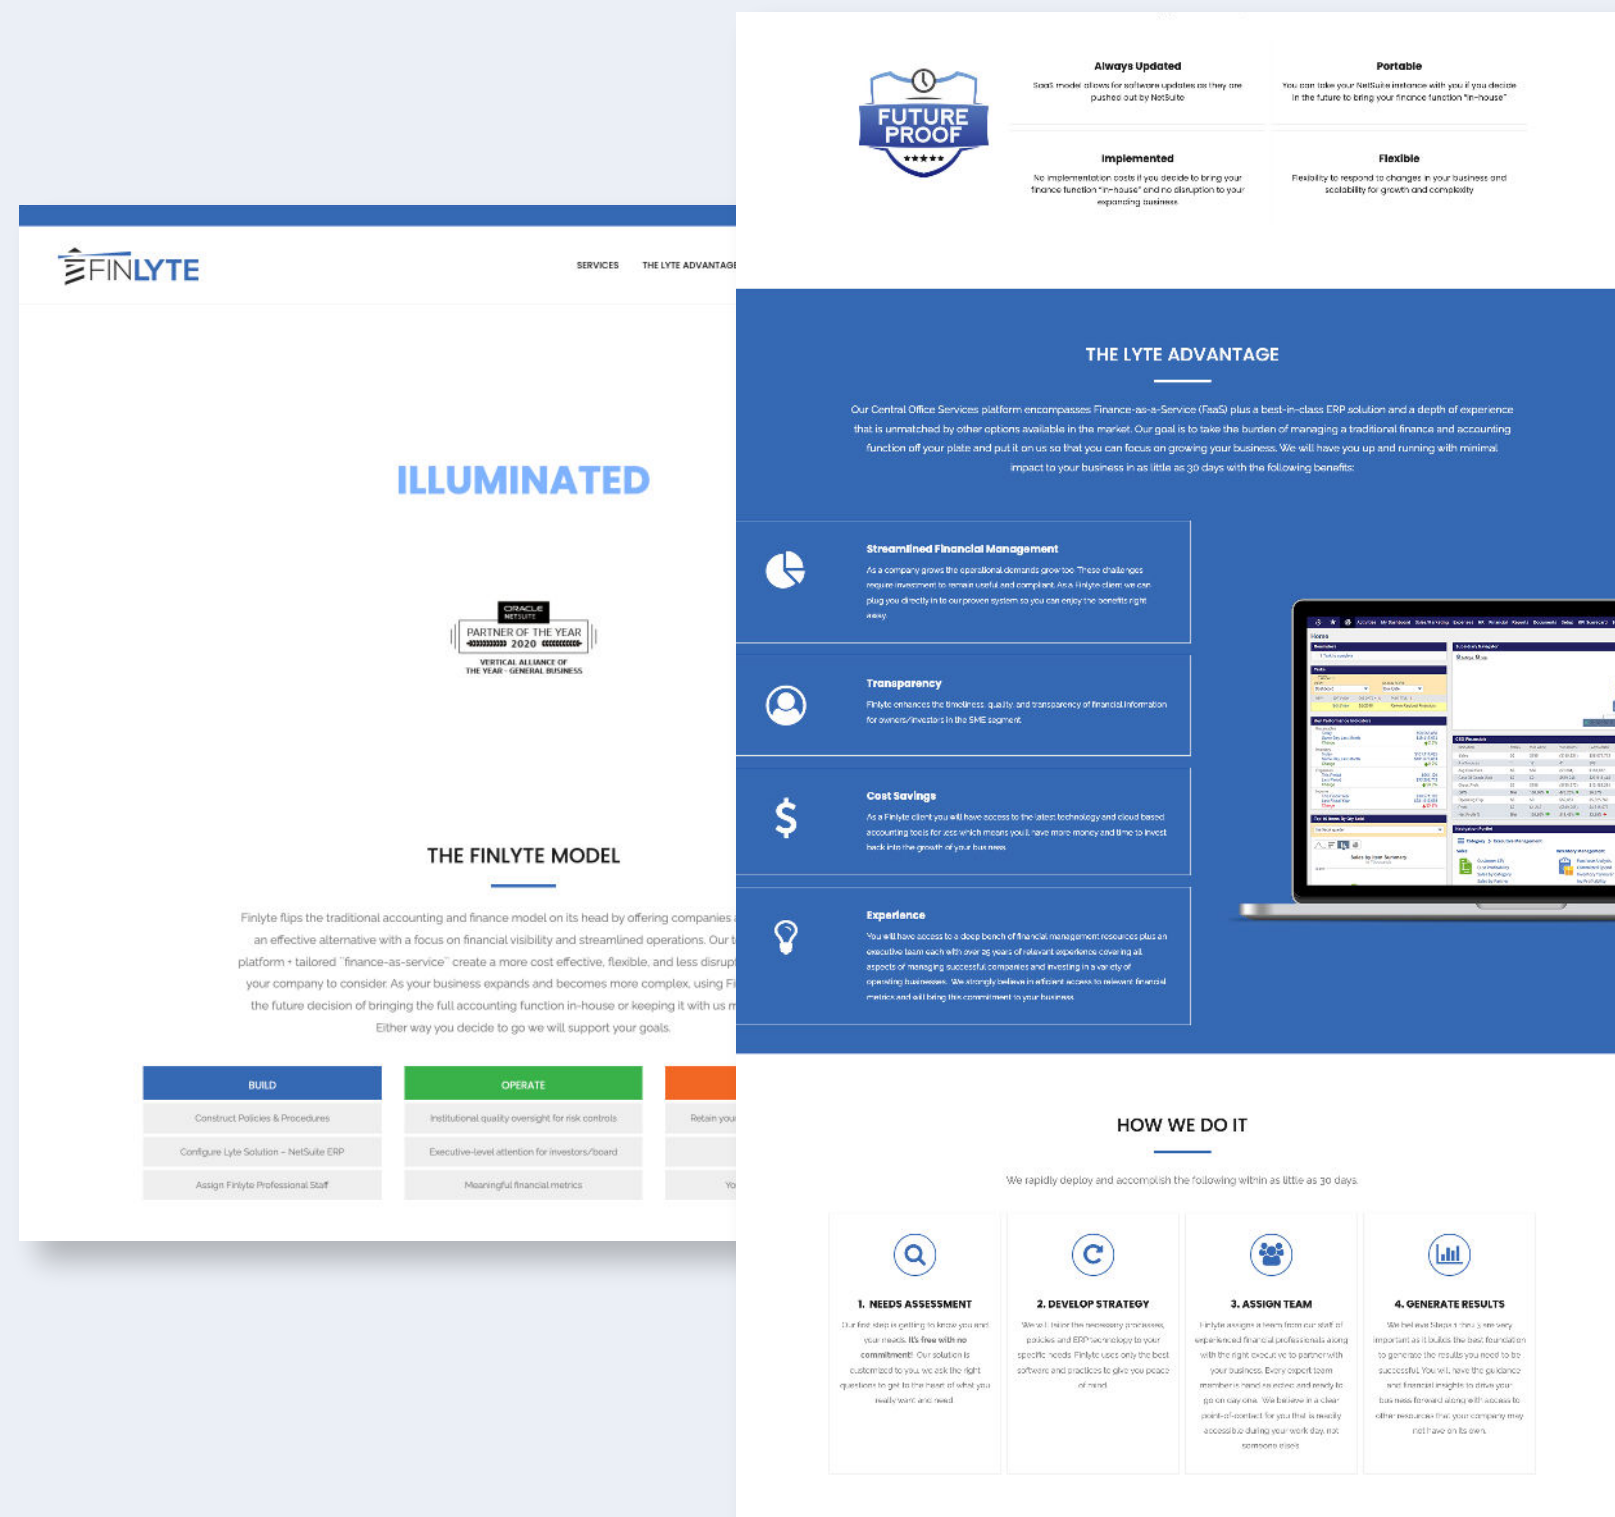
FINLYTE

SERVICES THE LYTE ADVANTAGE

ILLUMINATED

ORACLE NETSUITE
PARTNER OF THE YEAR 2020
VERTICAL ALLIANCE OF THE YEAR - GENERAL BUSINESS

THE FINLYTE MODEL

Finlyte flips the traditional accounting and finance model on its head by offering companies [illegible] an effective alternative with a focus on financial visibility and streamlined operations. Our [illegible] platform + tailored "finance-as-service" create a more cost effective, flexible, and less disrup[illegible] your company to consider. As your business expands and becomes more complex, using Fi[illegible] the future decision of bringing the full accounting function in-house or keeping it with us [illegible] Either way you decide to go we will support your goals.

| BUILD | OPERATE | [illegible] |
|---|---|---|
| Construct Policies & Procedures | Institutional quality oversight for risk controls | Retain you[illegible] |
| Configure Lyte Solution – NetSuite ERP | Executive-level attention for investors/board | |
| Assign Finlyte Professional Staff | Meaningful financial metrics | Yo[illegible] |

FUTURE PROOF

Always Updated
SaaS model allows for software updates as they are pushed out by NetSuite

Portable
You can take your NetSuite instance with you if you decide in the future to bring your finance function "in-house"

Implemented
No implementation costs if you decide to bring your finance function "in-house" and no disruption to your expanding business

Flexible
Flexibility to respond to changes in your business and scalability for growth and complexity

THE LYTE ADVANTAGE

Our Central Office Services platform encompasses Finance-as-a-Service (FaaS) plus a best-in-class ERP solution and a depth of experience that is unmatched by other options available in the market. Our goal is to take the burden of managing a traditional finance and accounting function off your plate and put it on us so that you can focus on growing your business. We will have you up and running with minimal impact to your business in as little as 30 days with the following benefits:

Streamlined Financial Management
As a company grows the operational demands grow too. These challenges require investment to remain useful and compliant. As a Finlyte client we can plug you directly in to our proven system so you can enjoy the benefits right away.

Transparency
Finlyte enhances the timeliness, quality, and transparency of financial information for owners/investors in the SME segment.

Cost Savings
As a Finlyte client you will have access to the latest technology and cloud based accounting tools for less which means you'll have more money and time to invest back into the growth of your business.

Experience
You will have access to a deep bench of financial management resources plus an executive team each with over 25 years of relevant experience covering all aspects of managing successful companies and investing in a variety of operating businesses. We strongly believe in efficient access to relevant financial metrics and will bring this commitment to your business.

HOW WE DO IT

We rapidly deploy and accomplish the following within as little as 30 days.

1. NEEDS ASSESSMENT
Our first step is getting to know you and your needs. It's free with no commitment! Our solution is customized to you, we ask the right questions to get to the heart of what you really want and need.

2. DEVELOP STRATEGY
We tailor the necessary processes, policies and ERP technology to your specific needs. Finlyte uses only the best software and practices to give you peace of mind.

3. ASSIGN TEAM
Finlyte assigns a team from our staff of experienced financial professionals along with the right executive to partner with your business. Every expert team member is hand selected and ready to go on day one. We believe in a clear point-of-contact for you that is readily accessible during your work day, not someone else's.

4. GENERATE RESULTS
We believe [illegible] is very important as it builds the best foundation to generate the results you need to be successful. You will have the guidance and financial insights to drive your business forward along with access to other resources that your company may not have on its own.